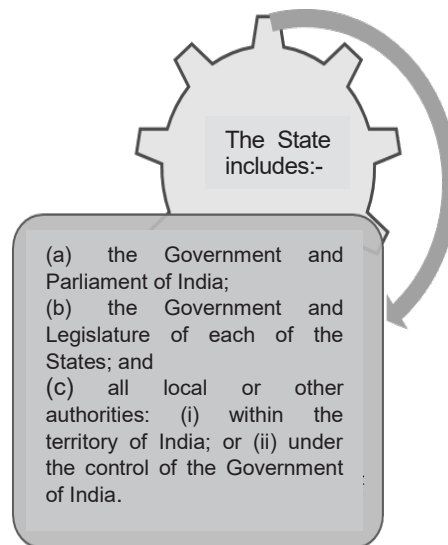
The State includes:-

(a) the Government and Parliament of India;
(b) the Government and Legislature of each of the States; and
(c) all local or other authorities: (i) within the territory of India; or (ii) under the control of the Government of India.